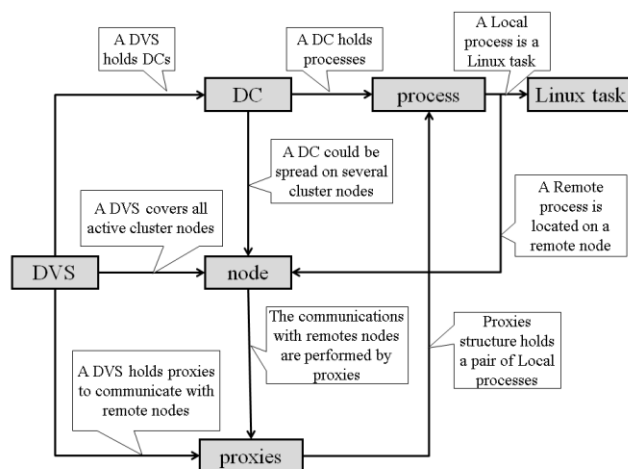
A DVS holds DCs

A DC holds processes

A Local process is a Linux task

DC

process

Linux task

A DC could be spread on several cluster nodes

A Remote process is located on a remote node

A DVS covers all active cluster nodes

DVS

node

The communications with remotes nodes are performed by proxies

Proxies structure holds a pair of Local processes

A DVS holds proxies to communicate with remote nodes

proxies